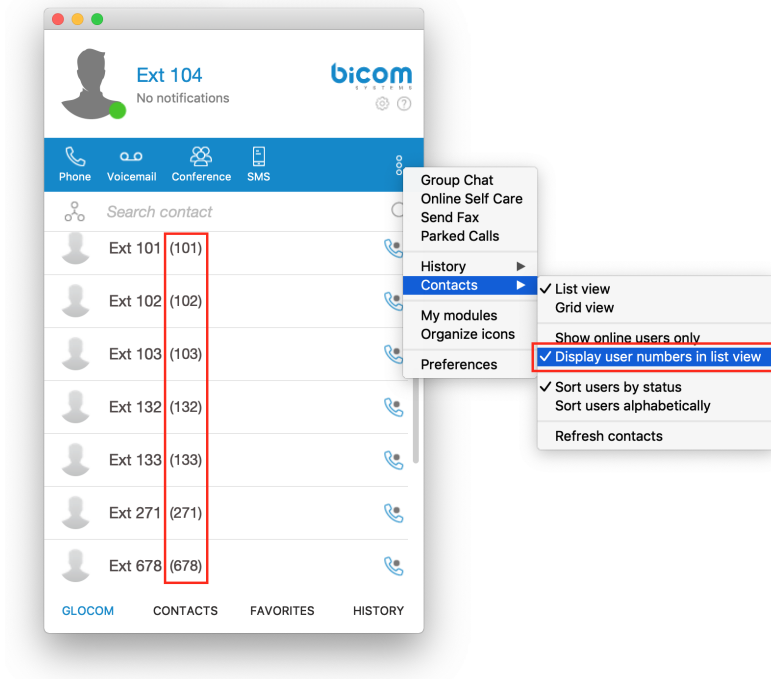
Ext 104
No notifications

bicom
SYSTEMS

Phone
Voicemail
Conference
SMS

Search contact

Ext 101 (101)
Ext 102 (102)
Ext 103 (103)
Ext 132 (132)
Ext 133 (133)
Ext 271 (271)
Ext 678 (678)

GLOCOM
CONTACTS
FAVORITES
HISTORY

Group Chat
Online Self Care
Send Fax
Parked Calls
History ▶
Contacts ▶
My modules
Organize icons
Preferences

✓ List view
Grid view
Show online users only
✓ Display user numbers in list view
✓ Sort users by status
Sort users alphabetically
Refresh contacts